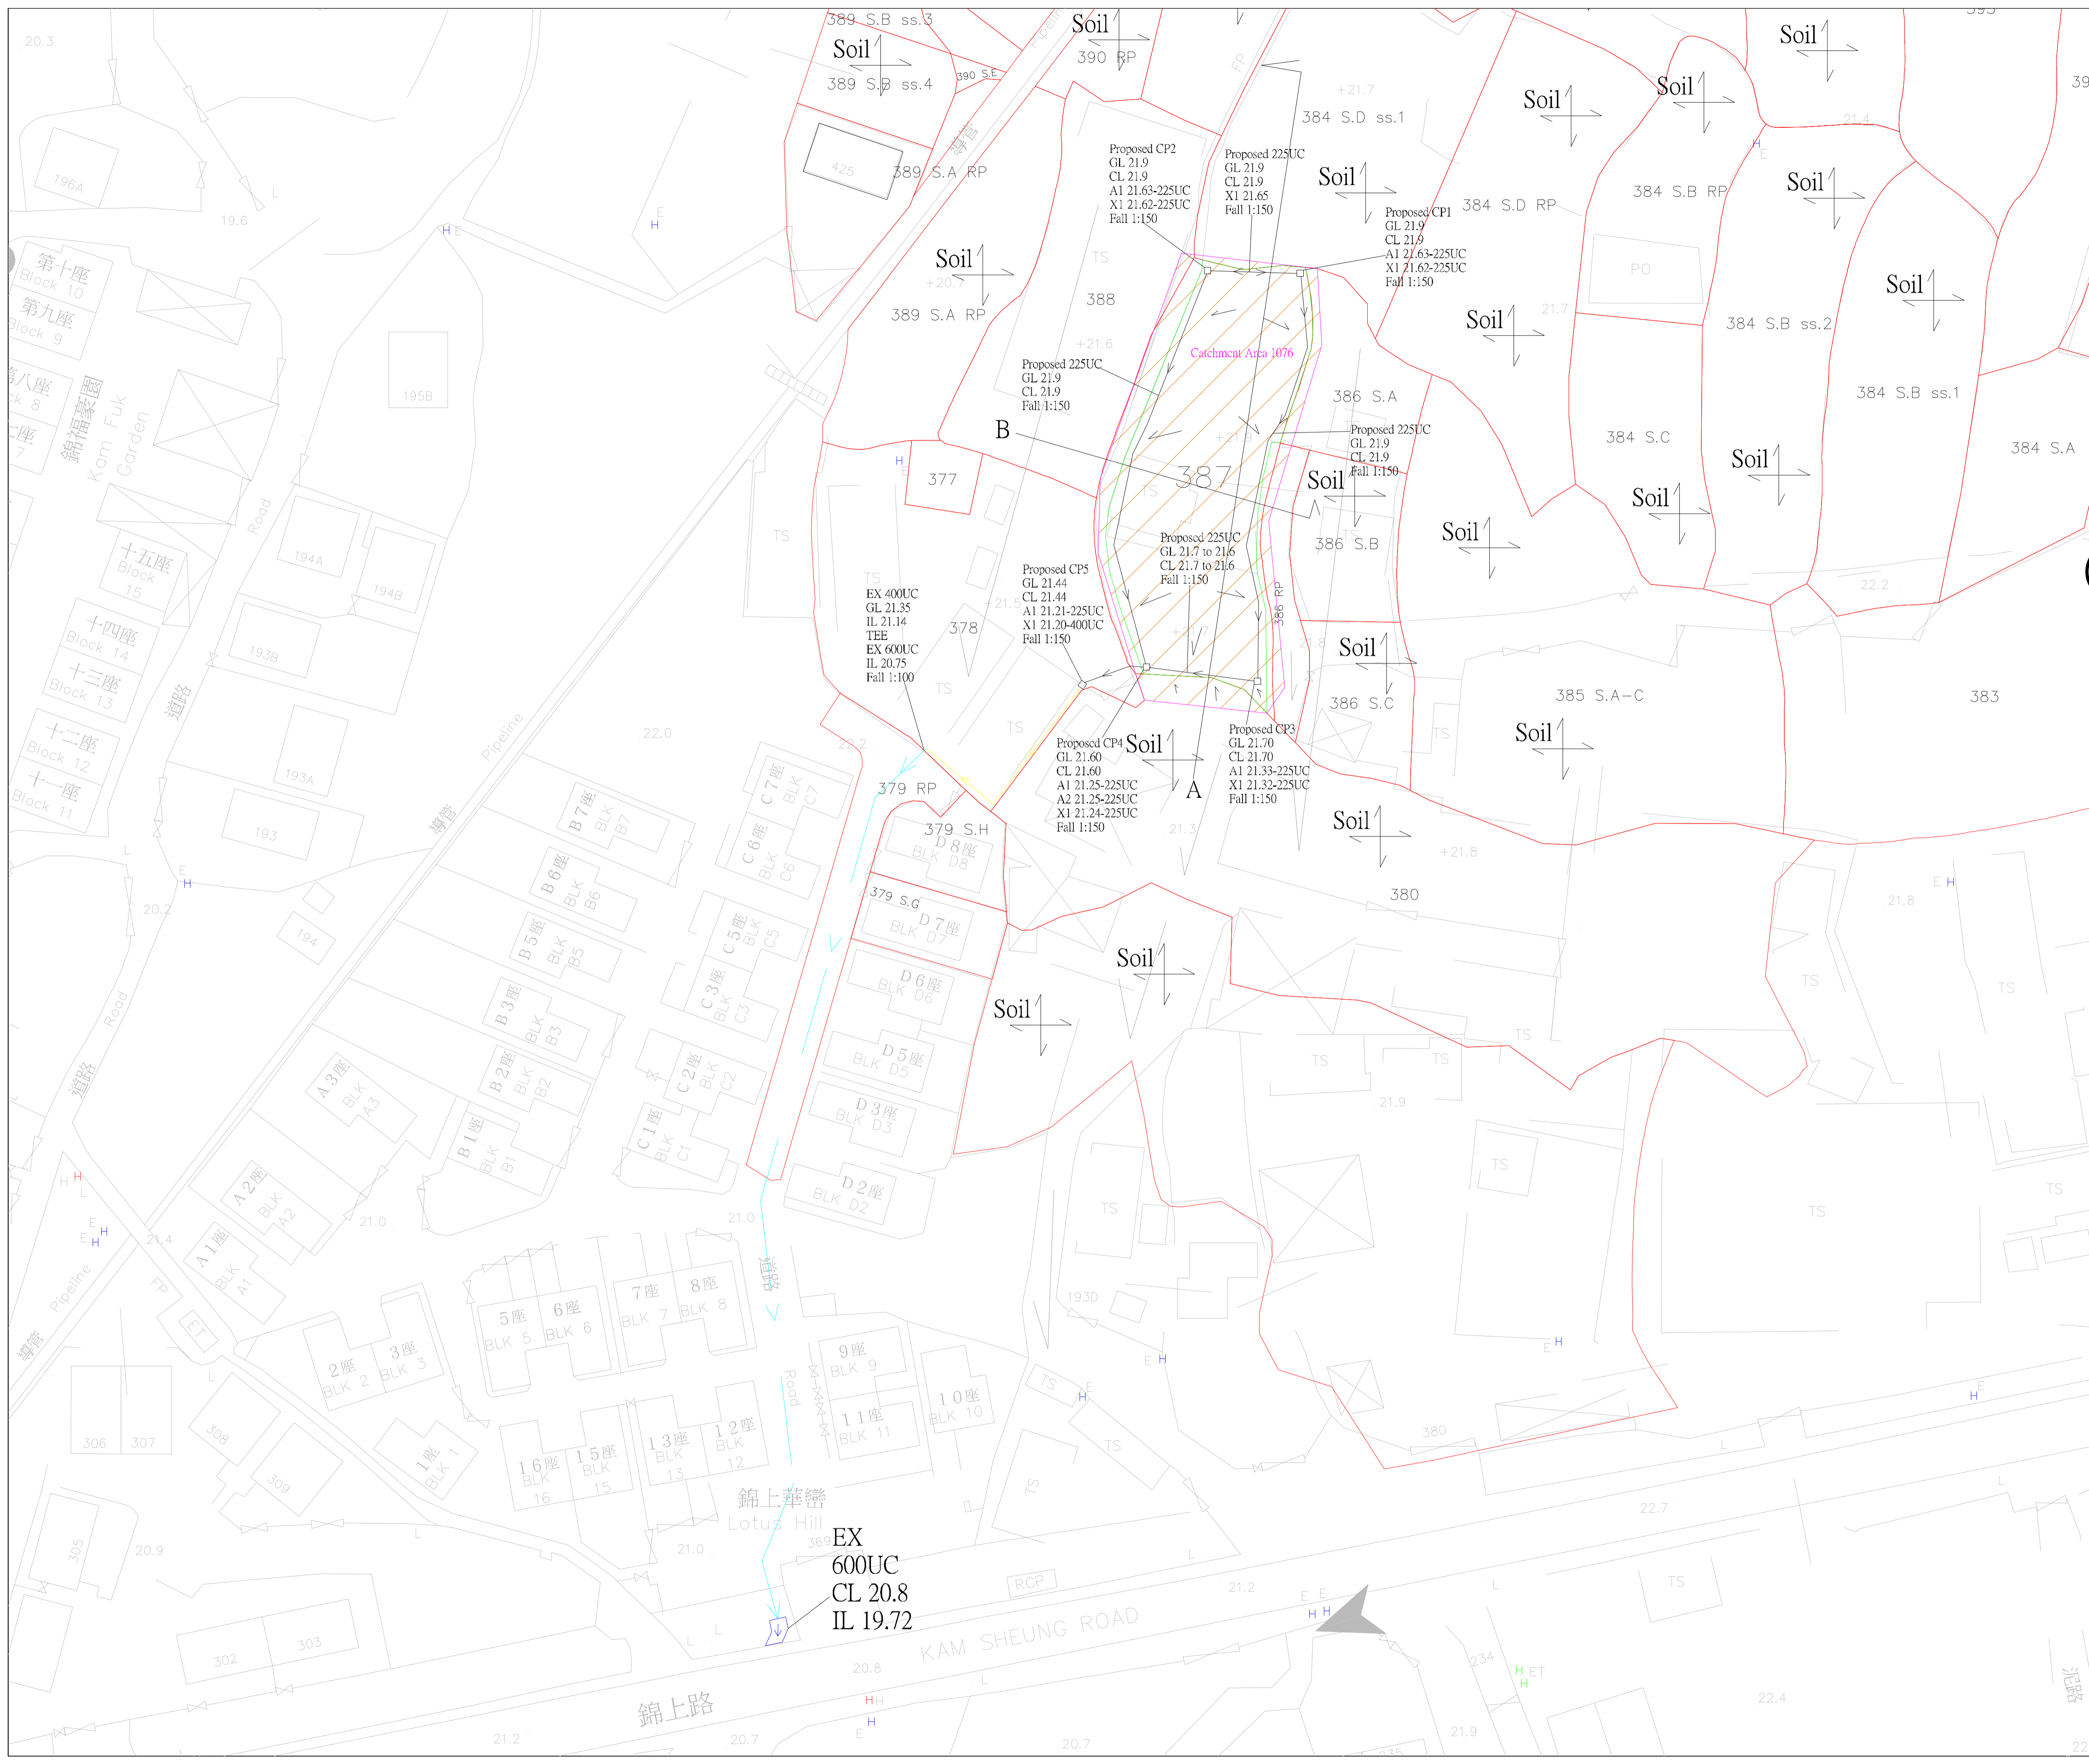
389 S.B ss.3
Soil
390 RP
Soil
389 S.B ss.4
390 S.E
389 S.A RP
Soil
389 S.A RP
388
Proposed CP2
GL 21.9
CL 21.9
A1 21.63-225UC
X1 21.62-225UC
Fall 1:150
Proposed 225UC
GL 21.9
CL 21.9
X1 21.65
Fall 1:150
384 S.D ss.1
Soil
Proposed CP1
GL 21.9
CL 21.9
A1 21.63-225UC
X1 21.62-225UC
Fall 1:150
384 S.D RP
Soil
Soil
Soil
384 S.B RP
Soil
Soil
384 S.B ss.2
Soil
384 S.B ss.1
Soil
Catchment Area 1076
Proposed 225UC
GL 21.9
CL 21.9
Fall 1:150
386 S.A
Proposed 225UC
GL 21.9
CL 21.9
Fall 1:150
384 S.C
384 S.A
B
377
387
Soil
386 S.B
Soil
Soil
Soil
Soil
Proposed 225UC
GL 21.7 to 21.6
CL 21.7 to 21.6
Fall 1:150
Proposed CP5
GL 21.44
CL 21.44
A1 21.21-225UC
X1 21.20-400UC
Fall 1:150
EX 400UC
GL 21.35
IL 21.14
TEE
EX 600UC
IL 20.75
Fall 1:100
378
386 RP
Soil
386 S.C
385 S.A–C
383
Soil
Proposed CP4
GL 21.60
CL 21.60
A1 21.25-225UC
A2 21.25-225UC
X1 21.24-225UC
Fall 1:150
Soil
A
Proposed CP3
GL 21.70
CL 21.70
A1 21.33-225UC
X1 21.32-225UC
Fall 1:150
379 RP
379 S.H
Soil
380
379 S.G
Soil
Soil
第十座 Block 10
第九座 Block 9
錦福豪園 Kam Fuk Garden
十五座 Block 15
十四座 Block 14
十三座 Block 13
十二座 Block 12
十一座 Block 11
B 7座 BLK B7
C 7座 BLK C7
C 6座 BLK C6
D 8座 BLK D8
B 6座 BLK B6
B 5座 BLK B5
C 5座 BLK C5
D 7座 BLK D7
C 3座 BLK C3
D 6座 BLK D6
B 3座 BLK B3
B 2座 BLK B2
A 3座 BLK A3
C 2座 BLK C2
D 5座 BLK D5
C 1座 BLK C1
B 1座 BLK B1
D 3座 BLK D3
A 2座 BLK A2
A 1座 BLK A1
D 2座 BLK D2
5座 BLK 5
6座 BLK 6
7座 BLK 7
8座 BLK 8
2座 BLK 2
3座 BLK 3
9座 BLK 9
10座 BLK 10
11座 BLK 11
1座 BLK 1
16座 BLK 16
15座 BLK 15
13座 BLK 13
12座 BLK 12
錦上華巒 Lotus Hill
EX
600UC
CL 20.8
IL 19.72
KAM SHEUNG ROAD
錦上路
Road
Pipeline
TS